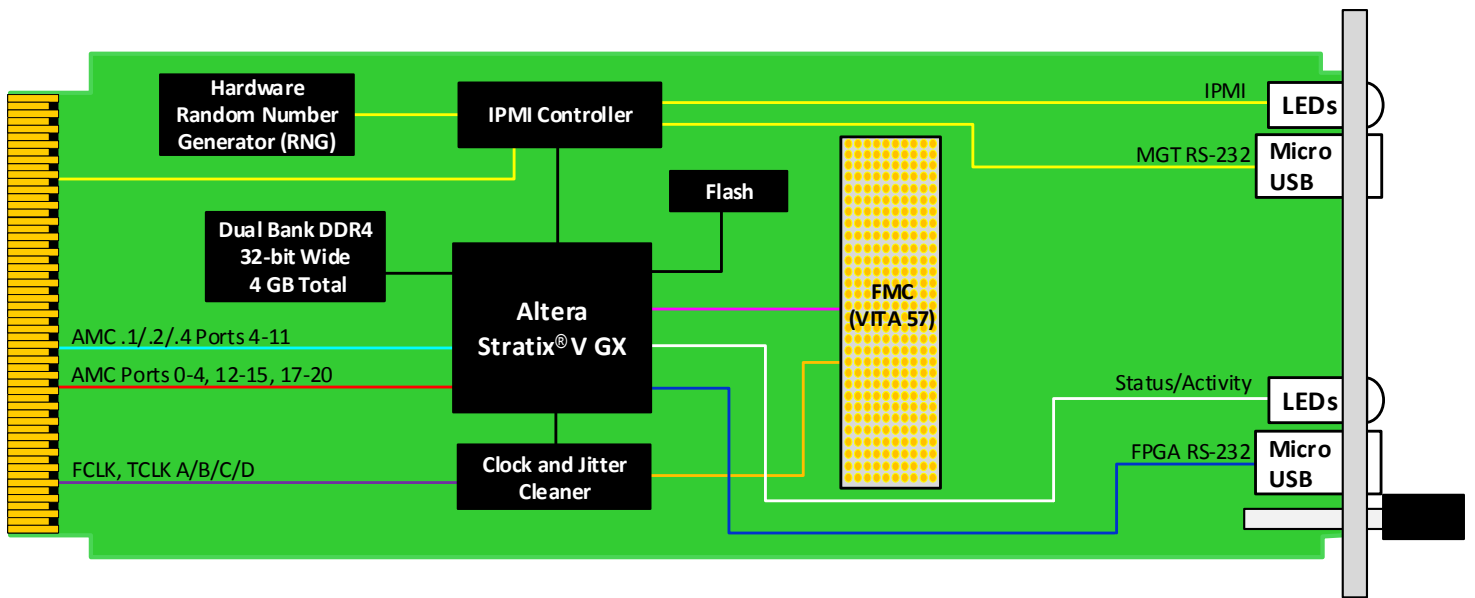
Hardware Random Number Generator (RNG)

IPMI Controller

IPMI

LEDs

MGT RS-232

Micro USB

Flash

Dual Bank DDR4 32-bit Wide 4 GB Total

Altera Stratix® V GX

FMC (VITA 57)

AMC .1/.2/.4 Ports 4-11

AMC Ports 0-4, 12-15, 17-20

Status/Activity

LEDs

FPGA RS-232

Micro USB

FCLK, TCLK A/B/C/D

Clock and Jitter Cleaner